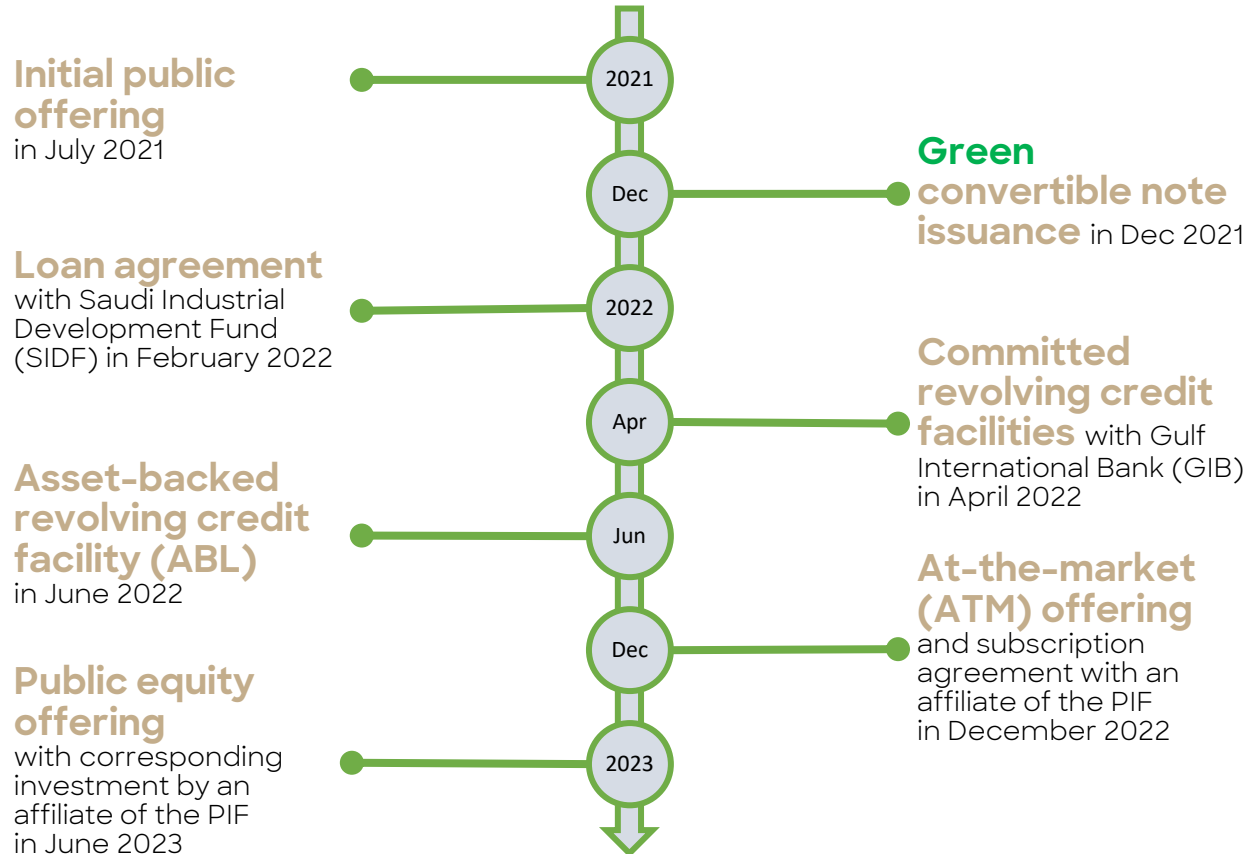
Initial public offering in July 2021

2021

Green convertible note issuance in Dec 2021

Dec

Loan agreement with Saudi Industrial Development Fund (SIDF) in February 2022

2022

Committed revolving credit facilities with Gulf International Bank (GIB) in April 2022

Apr

Asset-backed revolving credit facility (ABL) in June 2022

Jun

At-the-market (ATM) offering and subscription agreement with an affiliate of the PIF in December 2022

Dec

Public equity offering with corresponding investment by an affiliate of the PIF in June 2023

2023